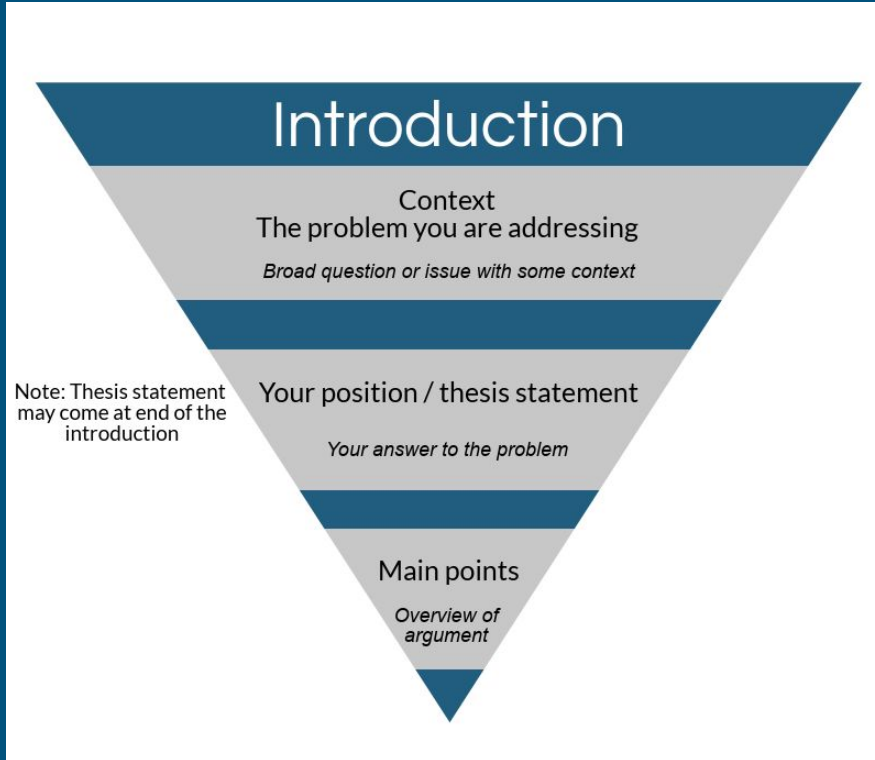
Introduction

Context
The problem you are addressing

Broad question or issue with some context

Note: Thesis statement may come at end of the introduction

Your position / thesis statement

Your answer to the problem

Main points

Overview of argument